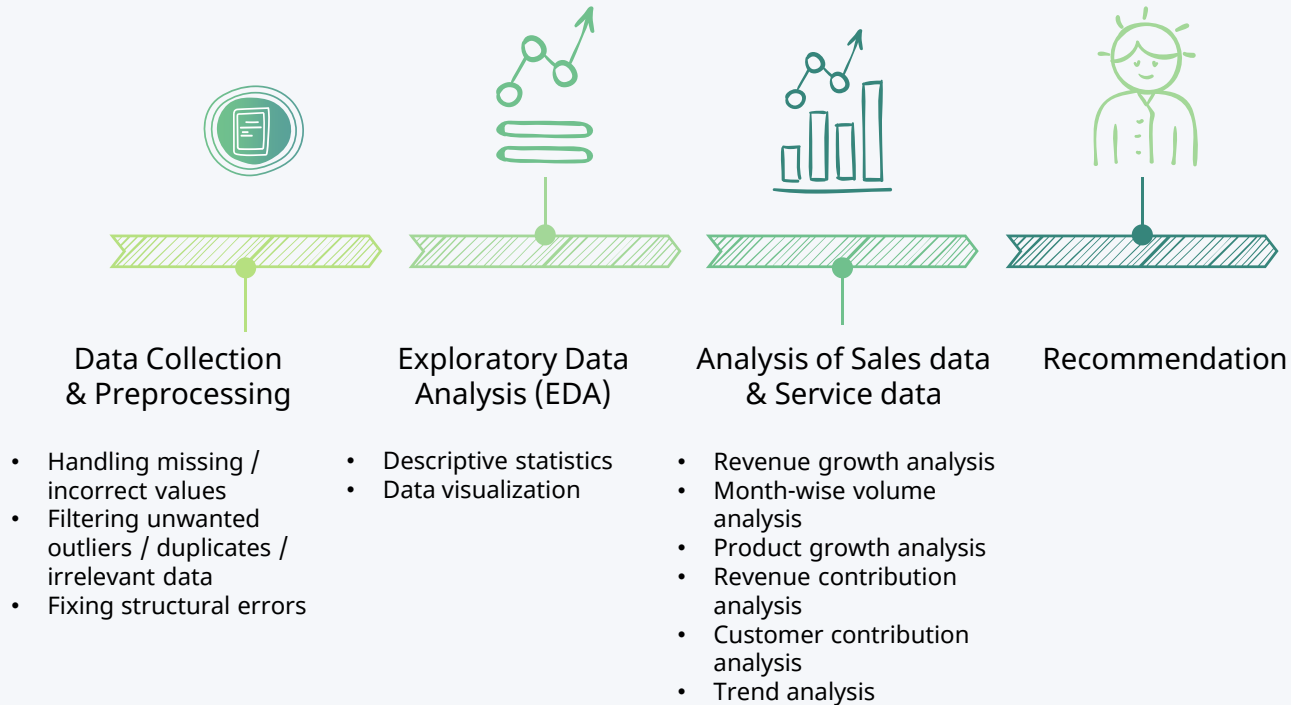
Data Collection & Preprocessing

- Handling missing / incorrect values
- Filtering unwanted outliers / duplicates / irrelevant data
- Fixing structural errors

Exploratory Data Analysis (EDA)

- Descriptive statistics
- Data visualization

Analysis of Sales data & Service data

- Revenue growth analysis
- Month-wise volume analysis
- Product growth analysis
- Revenue contribution analysis
- Customer contribution analysis
- Trend analysis

Recommendation